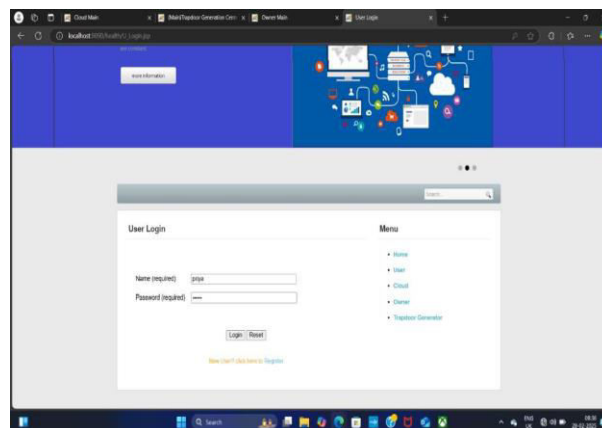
Cloud Main
[Main]Trapdoor Generation Cent
Owner Main
User Login
localhost:8080/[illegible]/U_Login.jsp

more information

Search

User Login

Name (required) priya
Password (required) •••••

Login Reset

New User? click here to Register

Menu

Home
User
Cloud
Owner
Trapdoor Generator

Search

ENG